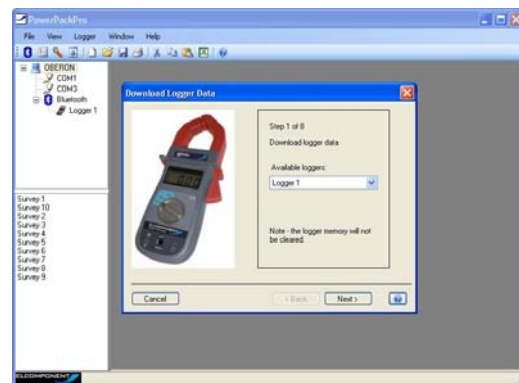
PowerPackPro

File View Logger Window Help

OBERON
COM1
COM3
Bluetooth
Logger 1

Survey 1
Survey 10
Survey 2
Survey 3
Survey 4
Survey 5
Survey 6
Survey 7
Survey 8
Survey 9

Download Logger Data

Step 1 of 8

Download logger data

Available loggers:

Logger 1

Note - the logger memory will not be cleared.

Cancel

< Back

Next >

ELCOMPONENT